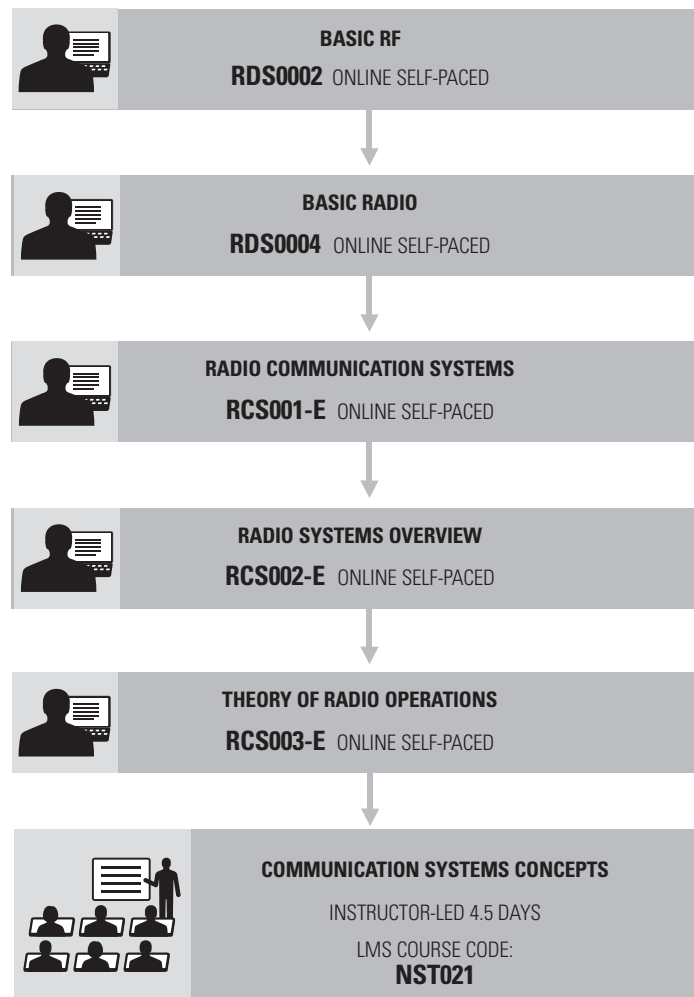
BASIC RF

RDS0002 ONLINE SELF-PACED

BASIC RADIO

RDS0004 ONLINE SELF-PACED

RADIO COMMUNICATION SYSTEMS

RCS001-E ONLINE SELF-PACED

RADIO SYSTEMS OVERVIEW

RCS002-E ONLINE SELF-PACED

THEORY OF RADIO OPERATIONS

RCS003-E ONLINE SELF-PACED

COMMUNICATION SYSTEMS CONCEPTS

INSTRUCTOR-LED 4.5 DAYS

LMS COURSE CODE:
NST021